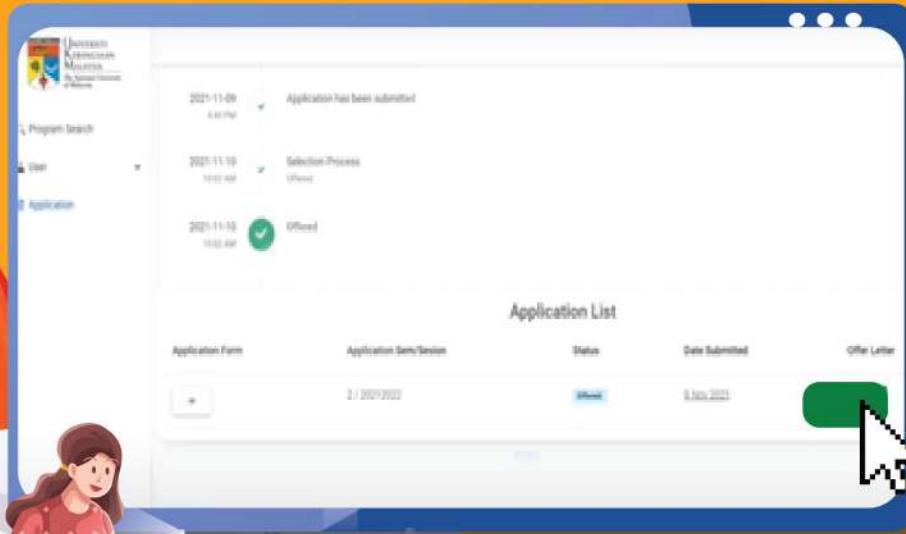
Universiti Kebangsaan Malaysia The National University of Malaysia

Program Search

User

Application

2021-11-09
4:40 PM
Application has been submitted

2021-11-10
10:02 AM
Selection Process
Offered

2021-11-10
10:02 AM
Offered

Application List

| Application Form | Application Sem/Sesion | Status | Date Submitted | Offer Letter |
|---|---|---|---|---|
| + | 2 / 2021/2022 | Offered | 9 Nov 2021 | |